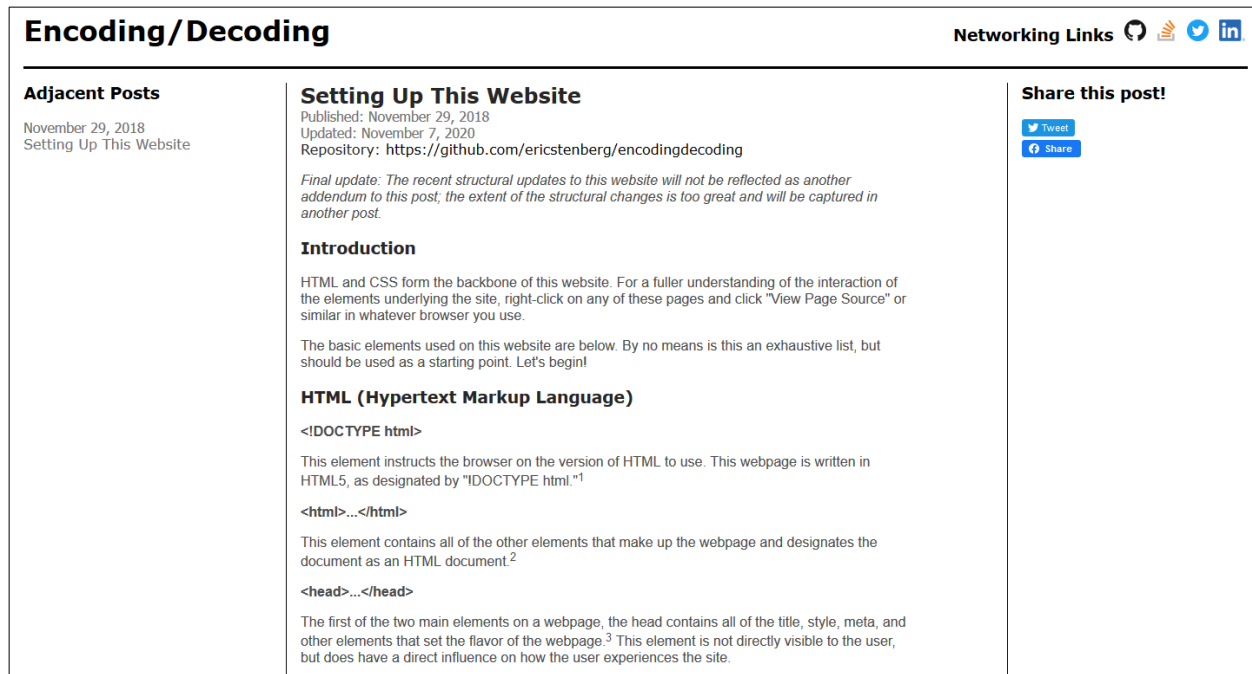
Encoding/Decoding

Networking Links

Adjacent Posts

November 29, 2018
Setting Up This Website

Setting Up This Website
Published: November 29, 2018
Updated: November 7, 2020
Repository: https://github.com/ericstenberg/encodingdecoding

Final update: The recent structural updates to this website will not be reflected as another addendum to this post; the extent of the structural changes is too great and will be captured in another post.

Introduction

HTML and CSS form the backbone of this website. For a fuller understanding of the interaction of the elements underlying the site, right-click on any of these pages and click "View Page Source" or similar in whatever browser you use.

The basic elements used on this website are below. By no means is this an exhaustive list, but should be used as a starting point. Let's begin!

HTML (Hypertext Markup Language)

<!DOCTYPE html>

This element instructs the browser on the version of HTML to use. This webpage is written in HTML5, as designated by "!DOCTYPE html."$^1$

<html>...</html>

This element contains all of the other elements that make up the webpage and designates the document as an HTML document.$^2$

<head>...</head>

The first of the two main elements on a webpage, the head contains all of the title, style, meta, and other elements that set the flavor of the webpage.$^3$ This element is not directly visible to the user, but does have a direct influence on how the user experiences the site.

Share this post!

Tweet
Share